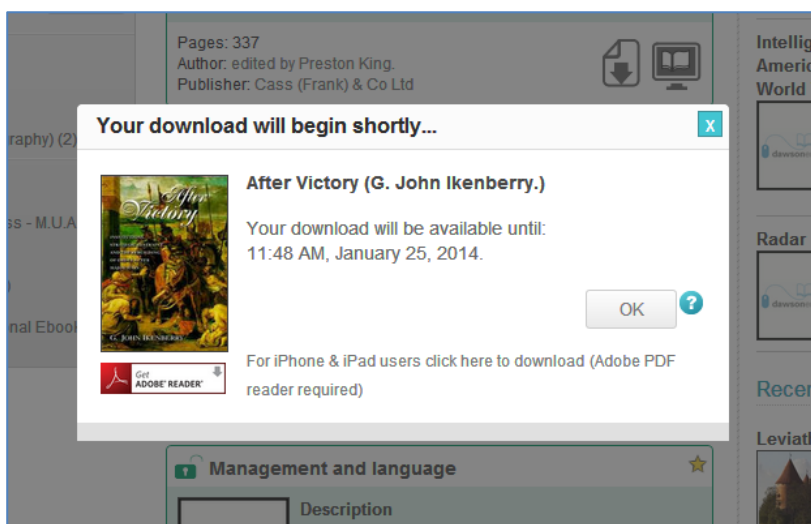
Pages: 337
Author: edited by Preston King.
Publisher: Cass (Frank) & Co Ltd

raphy) (2)

ss - M.U.A

nal Ebook

Intellig
Americ
World

dawsonera

Radar

dawsonera

Recen

Leviath

Your download will begin shortly...

x

After Victory

G. JOHN IKENBERRY

Get ADOBE READER

After Victory (G. John Ikenberry.)

Your download will be available until:
11:48 AM, January 25, 2014.

OK

?

For iPhone & iPad users click here to download (Adobe PDF reader required)

Management and language

Description